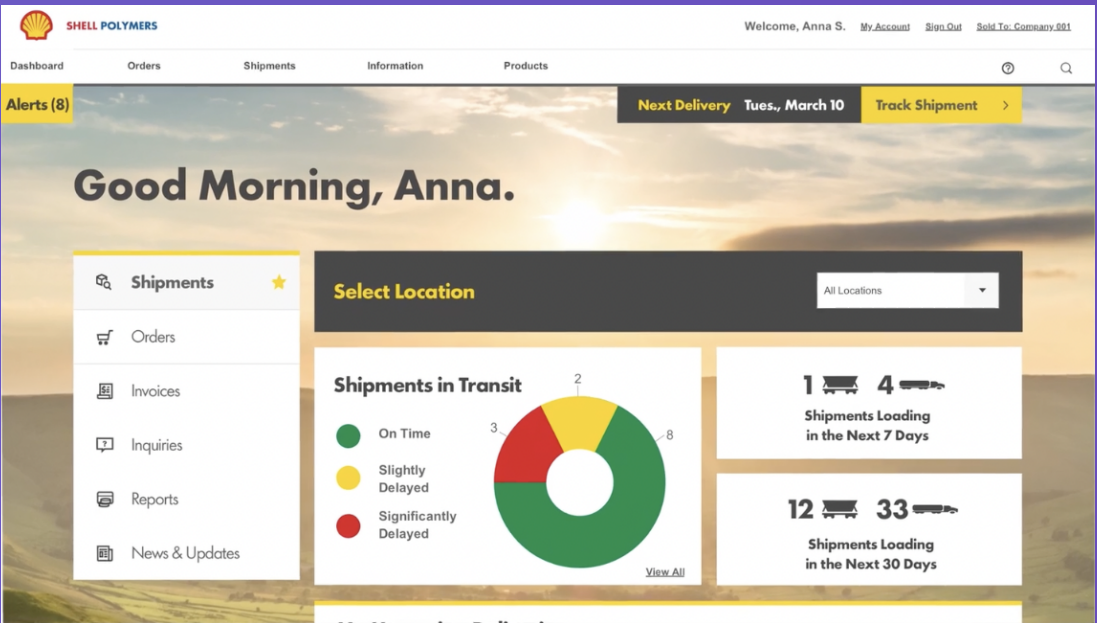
SHELL POLYMERS

Welcome, Anna S. My Account Sign Out Sold To: Company 001

Dashboard Orders Shipments Information Products

Alerts (8)

Next Delivery Tues., March 10 Track Shipment

Good Morning, Anna.

Shipments

Orders

Invoices

Inquiries

Reports

News & Updates

Select Location

All Locations

Shipments in Transit

On Time

Slightly Delayed

Significantly Delayed

2

3

8

View All

1 4

Shipments Loading in the Next 7 Days

12 33

Shipments Loading in the Next 30 Days

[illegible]